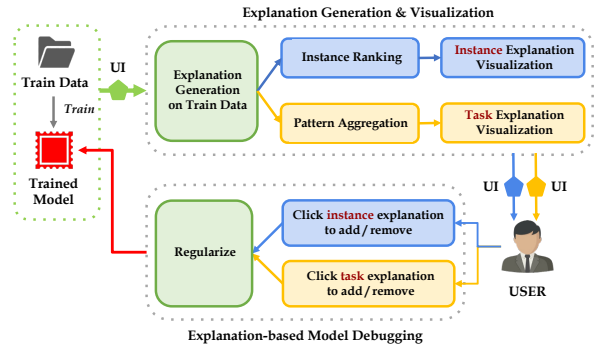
Explanation Generation & Visualization

Train Data

Train

Trained Model

UI

Explanation Generation on Train Data

Instance Ranking

Instance Explanation Visualization

Pattern Aggregation

Task Explanation Visualization

UI

UI

Regularize

Click instance explanation to add / remove

Click task explanation to add / remove

USER

Explanation-based Model Debugging